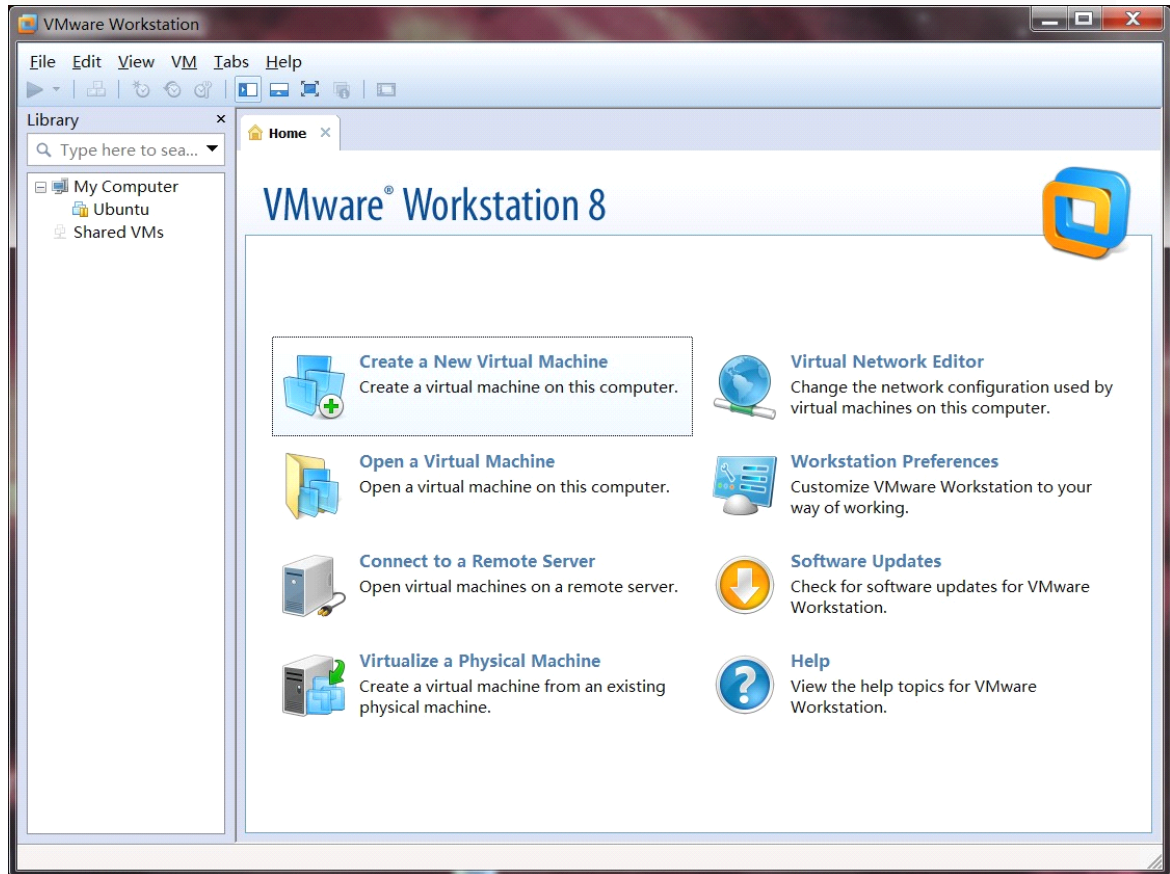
VMware Workstation

File Edit View VM Tabs Help

Library ×

Type here to sea...

My Computer
Ubuntu
Shared VMs

Home ×

VMware® Workstation 8

Create a New Virtual Machine
Create a virtual machine on this computer.

Virtual Network Editor
Change the network configuration used by virtual machines on this computer.

Open a Virtual Machine
Open a virtual machine on this computer.

Workstation Preferences
Customize VMware Workstation to your way of working.

Connect to a Remote Server
Open virtual machines on a remote server.

Software Updates
Check for software updates for VMware Workstation.

Virtualize a Physical Machine
Create a virtual machine from an existing physical machine.

Help
View the help topics for VMware Workstation.